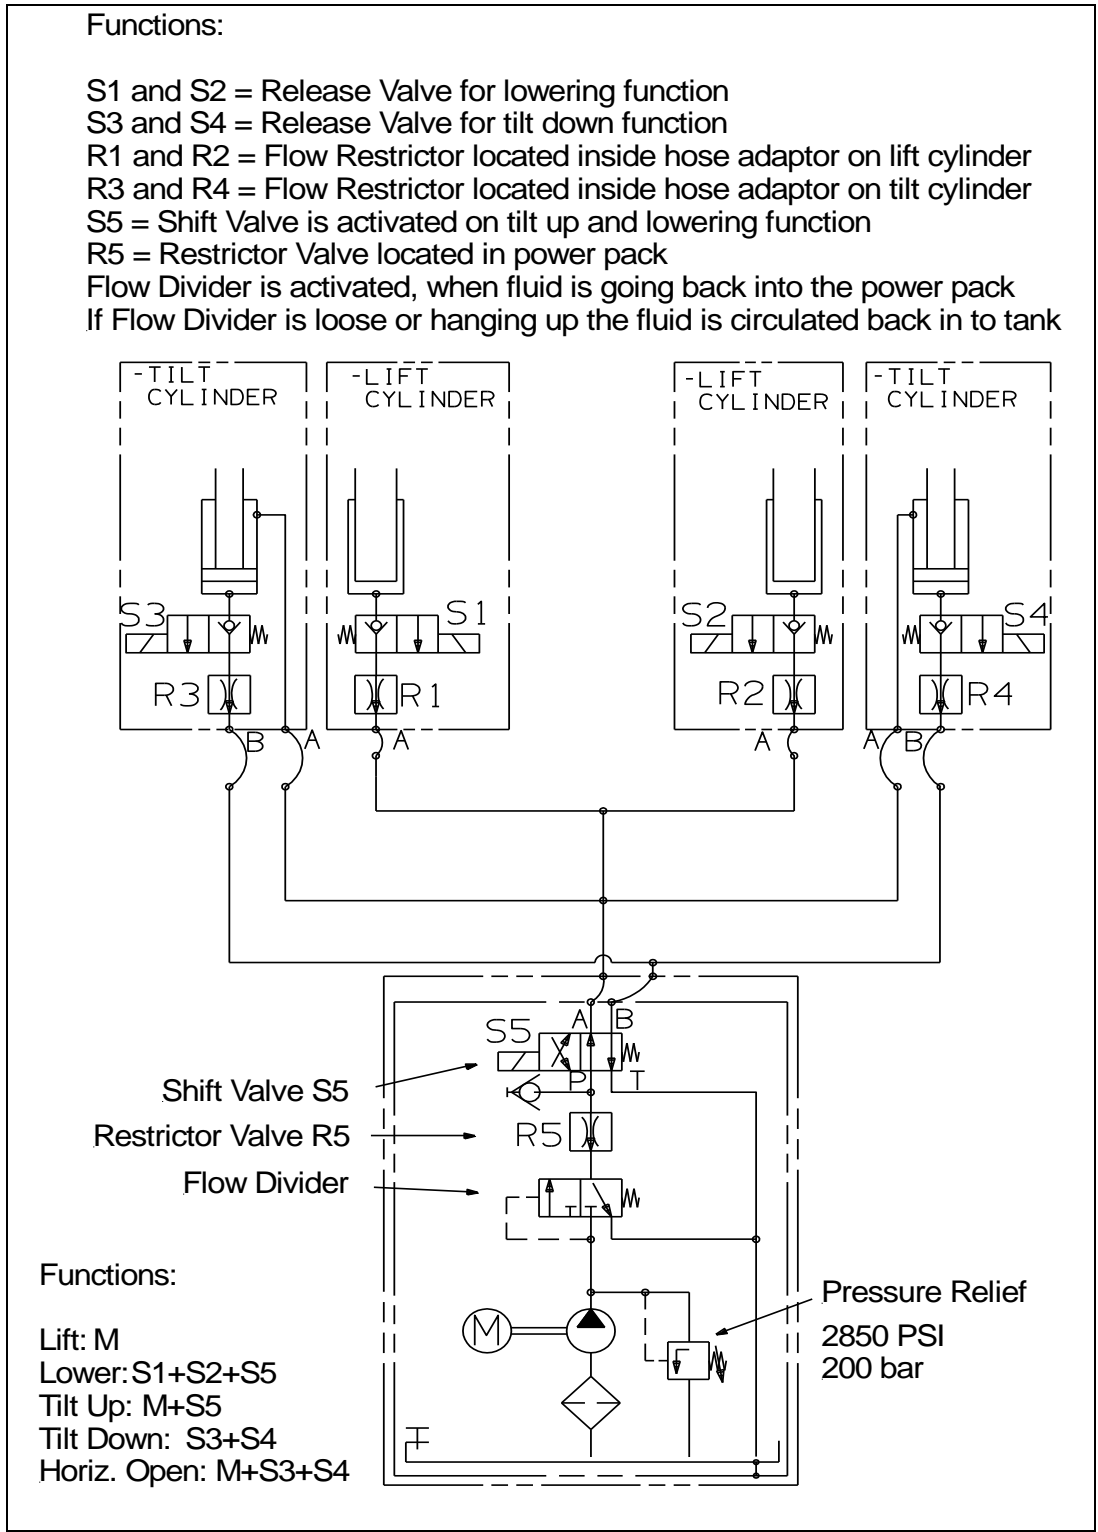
Functions:

S1 and S2 = Release Valve for lowering function
S3 and S4 = Release Valve for tilt down function
R1 and R2 = Flow Restrictor located inside hose adaptor on lift cylinder
R3 and R4 = Flow Restrictor located inside hose adaptor on tilt cylinder
S5 = Shift Valve is activated on tilt up and lowering function
R5 = Restrictor Valve located in power pack
Flow Divider is activated, when fluid is going back into the power pack
If Flow Divider is loose or hanging up the fluid is circulated back in to tank

-TILT CYLINDER
-LIFT CYLINDER
-LIFT CYLINDER
-TILT CYLINDER

S3
S1
S2
S4
R3
R1
R2
R4
B
A
A
A
A
B

S5
A
B
P
T
Shift Valve S5
Restrictor Valve R5
R5
Flow Divider
M
Pressure Relief
2850 PSI
200 bar

Functions:

Lift: M
Lower: S1+S2+S5
Tilt Up: M+S5
Tilt Down: S3+S4
Horiz. Open: M+S3+S4